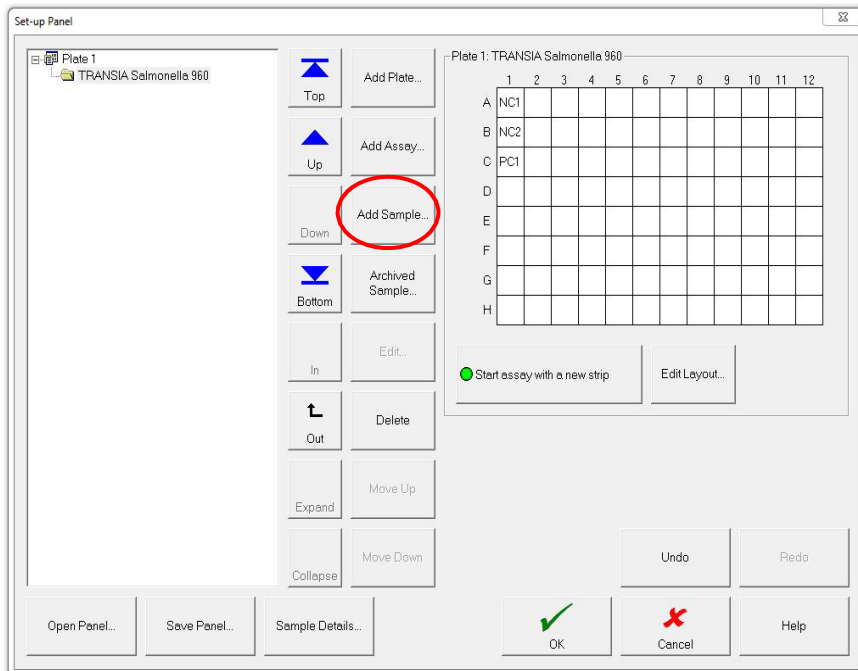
Set-up Panel

Plate 1
TRANSIA Salmonella 960

Top
Add Plate...
Up
Add Assay...
Down
Add Sample...
Bottom
Archived Sample...
In
Edit...
Out
Delete
Expand
Move Up
Collapse
Move Down

Plate 1: TRANSIA Salmonella 960

| | 1 | 2 | 3 | 4 | 5 | 6 | 7 | 8 | 9 | 10 | 11 | 12 |
|---|---|---|---|---|---|---|---|---|---|---|---|---|
| A | NC1 | | | | | | | | | | | |
| B | NC2 | | | | | | | | | | | |
| C | PC1 | | | | | | | | | | | |
| D | | | | | | | | | | | | |
| E | | | | | | | | | | | | |
| F | | | | | | | | | | | | |
| G | | | | | | | | | | | | |
| H | | | | | | | | | | | | |

Start assay with a new strip
Edit Layout...

Undo
Redo

Open Panel...
Save Panel...
Sample Details...
OK
Cancel
Help